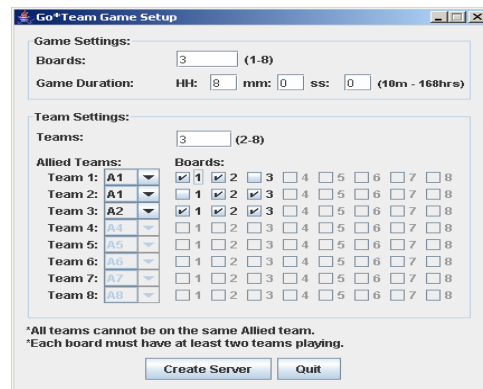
Go*Team Game Setup

Game Settings:

Boards: 3 (1-8)

Game Duration: HH: 8 mm: 0 ss: 0 (10m - 168hrs)

Team Settings:

Teams: 3 (2-8)

Allied Teams: Boards:

Team 1: A1 1 2 3 4 5 6 7 8
Team 2: A1 1 2 3 4 5 6 7 8
Team 3: A2 1 2 3 4 5 6 7 8
Team 4: A4 1 2 3 4 5 6 7 8
Team 5: A5 1 2 3 4 5 6 7 8
Team 6: A6 1 2 3 4 5 6 7 8
Team 7: A7 1 2 3 4 5 6 7 8
Team 8: A8 1 2 3 4 5 6 7 8

*All teams cannot be on the same Allied team.
*Each board must have at least two teams playing.

Create Server Quit